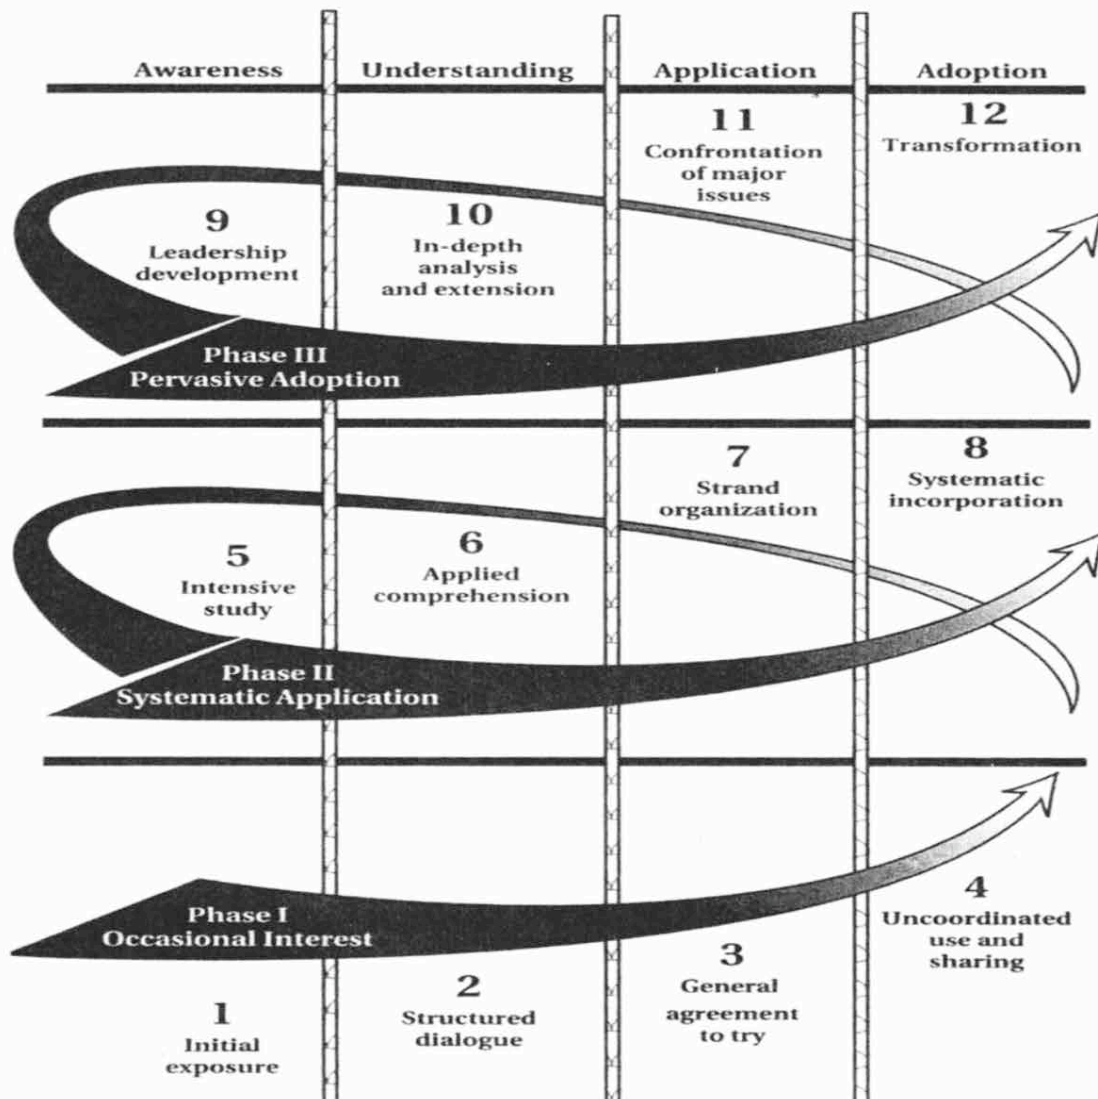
Awareness

Understanding

Application

Adoption

11
Confrontation of major issues

12
Transformation

9
Leadership development

10
In-depth analysis and extension

Phase III
Pervasive Adoption

7
Strand organization

8
Systematic incorporation

5
Intensive study

6
Applied comprehension

Phase II
Systematic Application

Phase I
Occasional Interest

4
Uncoordinated use and sharing

3
General agreement to try

1
Initial exposure

2
Structured dialogue